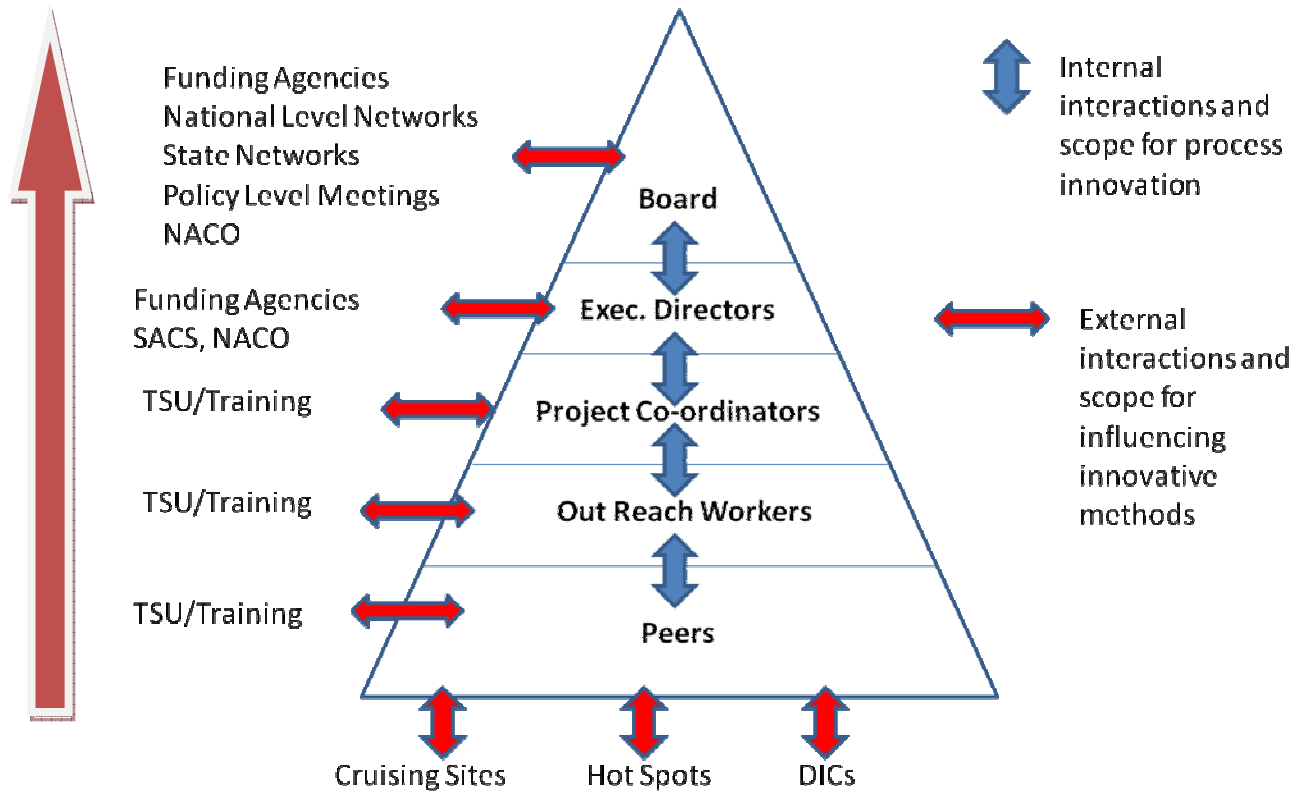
Funding Agencies
National Level Networks
State Networks
Policy Level Meetings
NACO

Internal interactions and scope for process innovation

Board

Funding Agencies
SACS, NACO

Exec. Directors

External interactions and scope for influencing innovative methods

TSU/Training

Project Co-ordinators

TSU/Training

Out Reach Workers

TSU/Training

Peers

Cruising Sites

Hot Spots

DICs